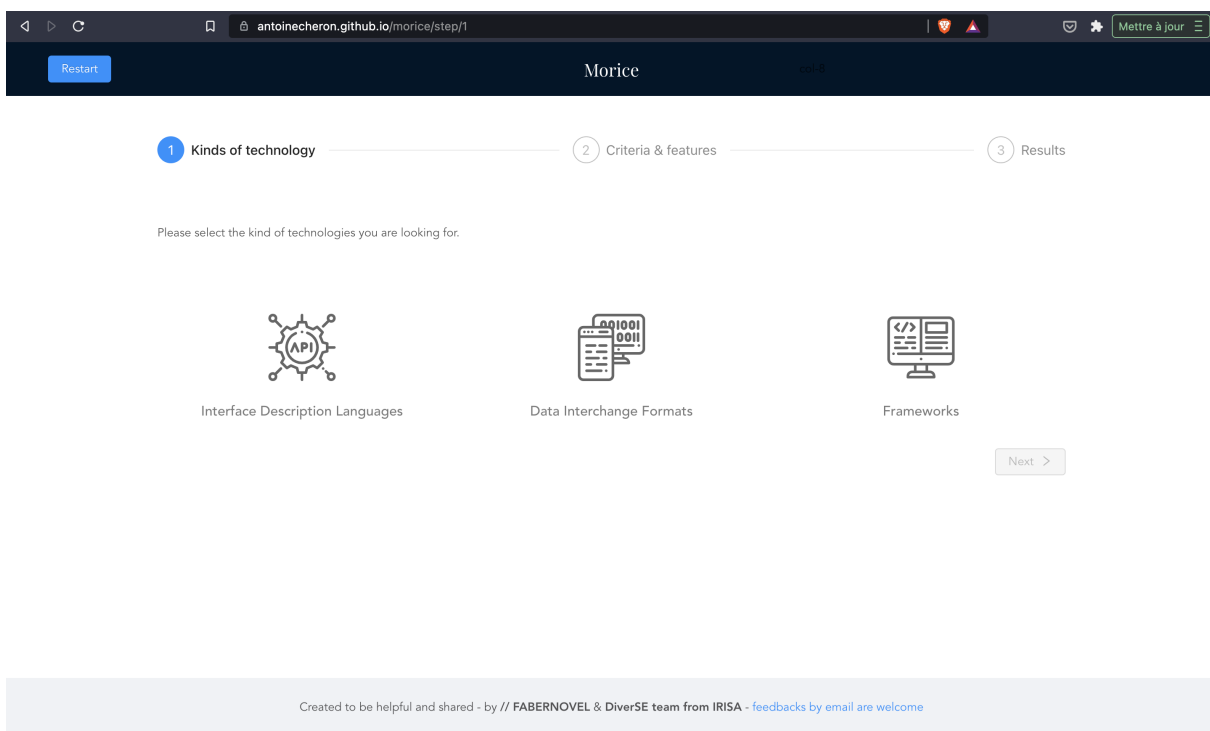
antoinecheron.github.io/morice/step/1

Mettre à jour

Restart

Morice

col-8

1 Kinds of technology

2 Criteria & features

3 Results

Please select the kind of technologies you are looking for.

API

Interface Description Languages

Data Interchange Formats

Frameworks

Next >

Created to be helpful and shared - by // FABERNOVEL & DiverSE team from IRISA - feedbacks by email are welcome